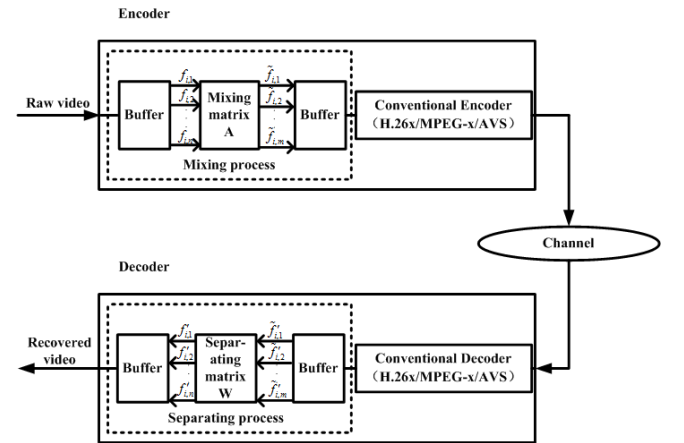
Encoder

Raw video

Buffer

$f_{i,1}$
$f_{i,2}$
$f_{i,m}$

Mixing matrix A

$\tilde{f}_{i,1}$
$\tilde{f}_{i,2}$
$\tilde{f}_{i,m}$

Buffer

Conventional Encoder (H.26x/MPEG-x/AVS)

Mixing process

Channel

Decoder

Recovered video

Buffer

$f'_{i,1}$
$f'_{i,2}$
$f'_{i,m}$

Separating matrix W

$\tilde{f}'_{i,1}$
$\tilde{f}'_{i,2}$
$\tilde{f}'_{i,m}$

Buffer

Conventional Decoder (H.26x/MPEG-x/AVS)

Separating process